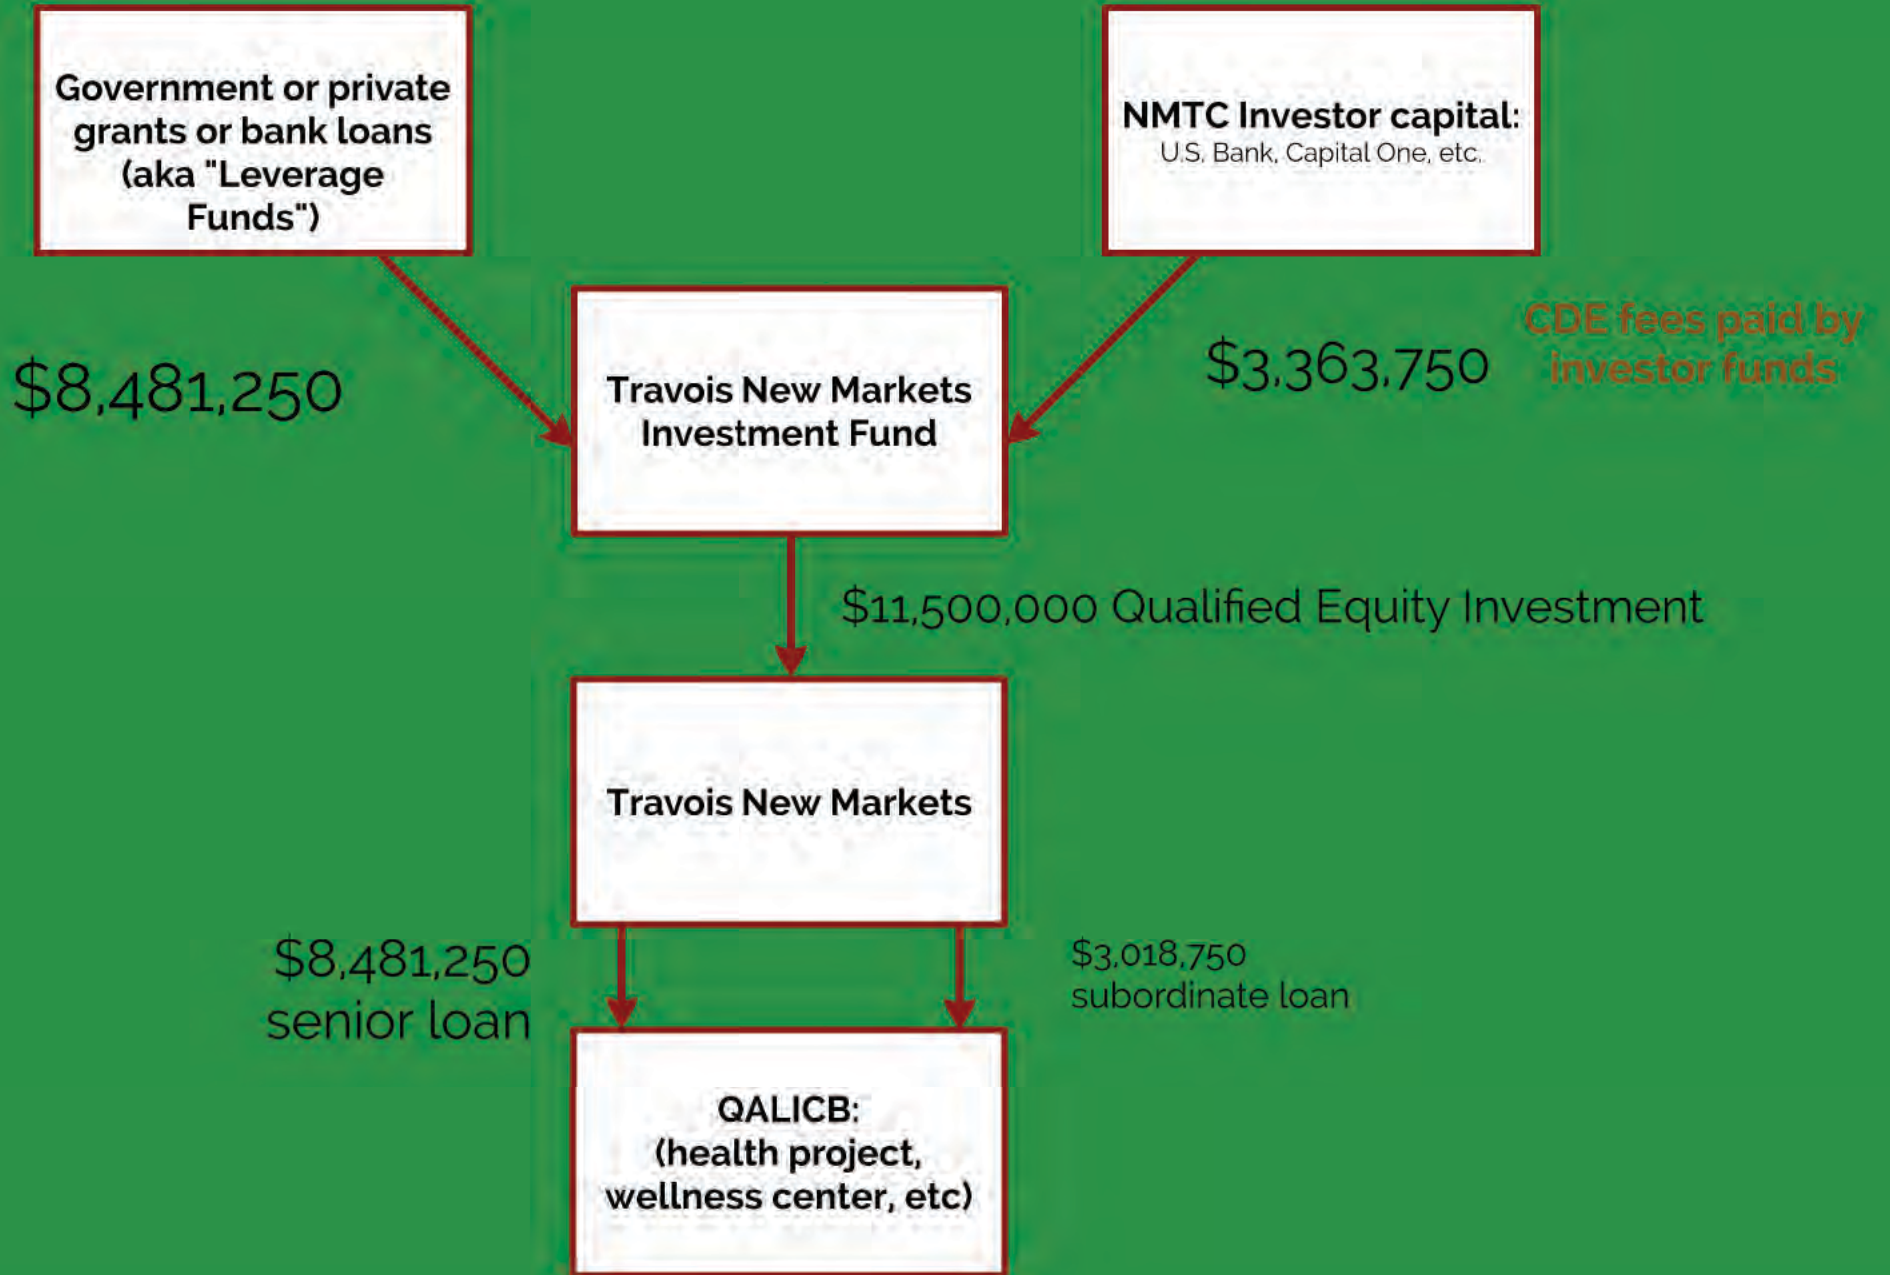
Government or private grants or bank loans (aka "Leverage Funds")

NMTC Investor capital:
U.S. Bank, Capital One, etc.

$8,481,250

Travois New Markets Investment Fund

$3,363,750

CDE fees paid by investor funds

$11,500,000 Qualified Equity Investment

Travois New Markets

$8,481,250 senior loan

$3,018,750 subordinate loan

QALICB:
(health project, wellness center, etc)